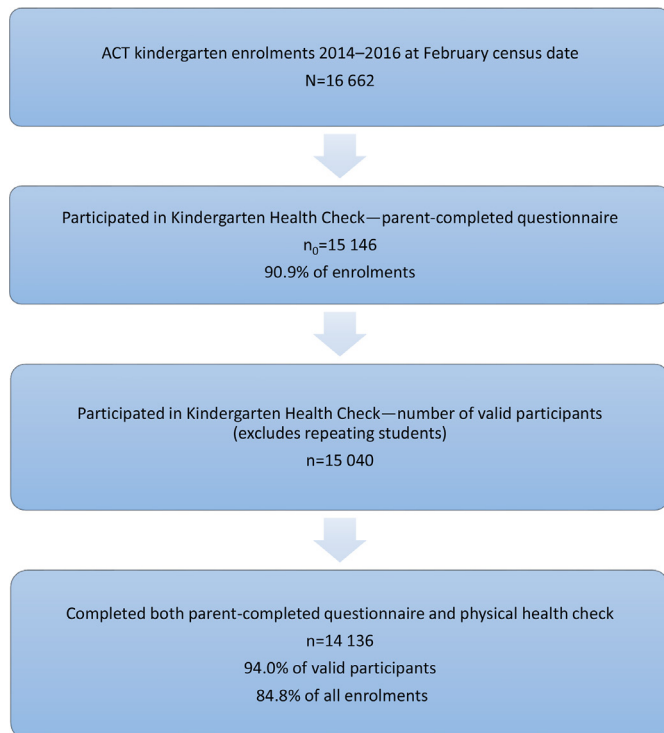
ACT kindergarten enrolments 2014–2016 at February census date
N=16 662

Participated in Kindergarten Health Check—parent-completed questionnaire
$n_0$=15 146
90.9% of enrolments

Participated in Kindergarten Health Check—number of valid participants (excludes repeating students)
n=15 040

Completed both parent-completed questionnaire and physical health check
n=14 136
94.0% of valid participants
84.8% of all enrolments